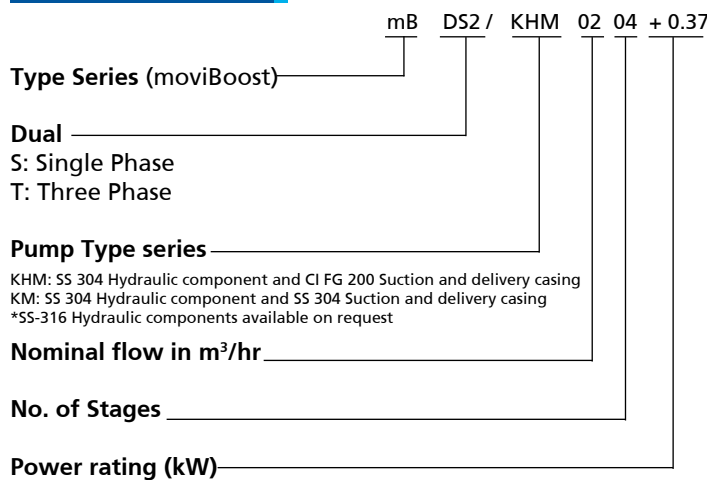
mB DS2 / KHM 02 04 + 0.37

**Type Series** (moviBoost)

**Dual**
S: Single Phase
T: Three Phase

**Pump Type series**

KHM: SS 304 Hydraulic component and CI FG 200 Suction and delivery casing
KM: SS 304 Hydraulic component and SS 304 Suction and delivery casing
*SS-316 Hydraulic components available on request

**Nominal flow in $m^3$/hr**

**No. of Stages**

**Power rating (kW)**